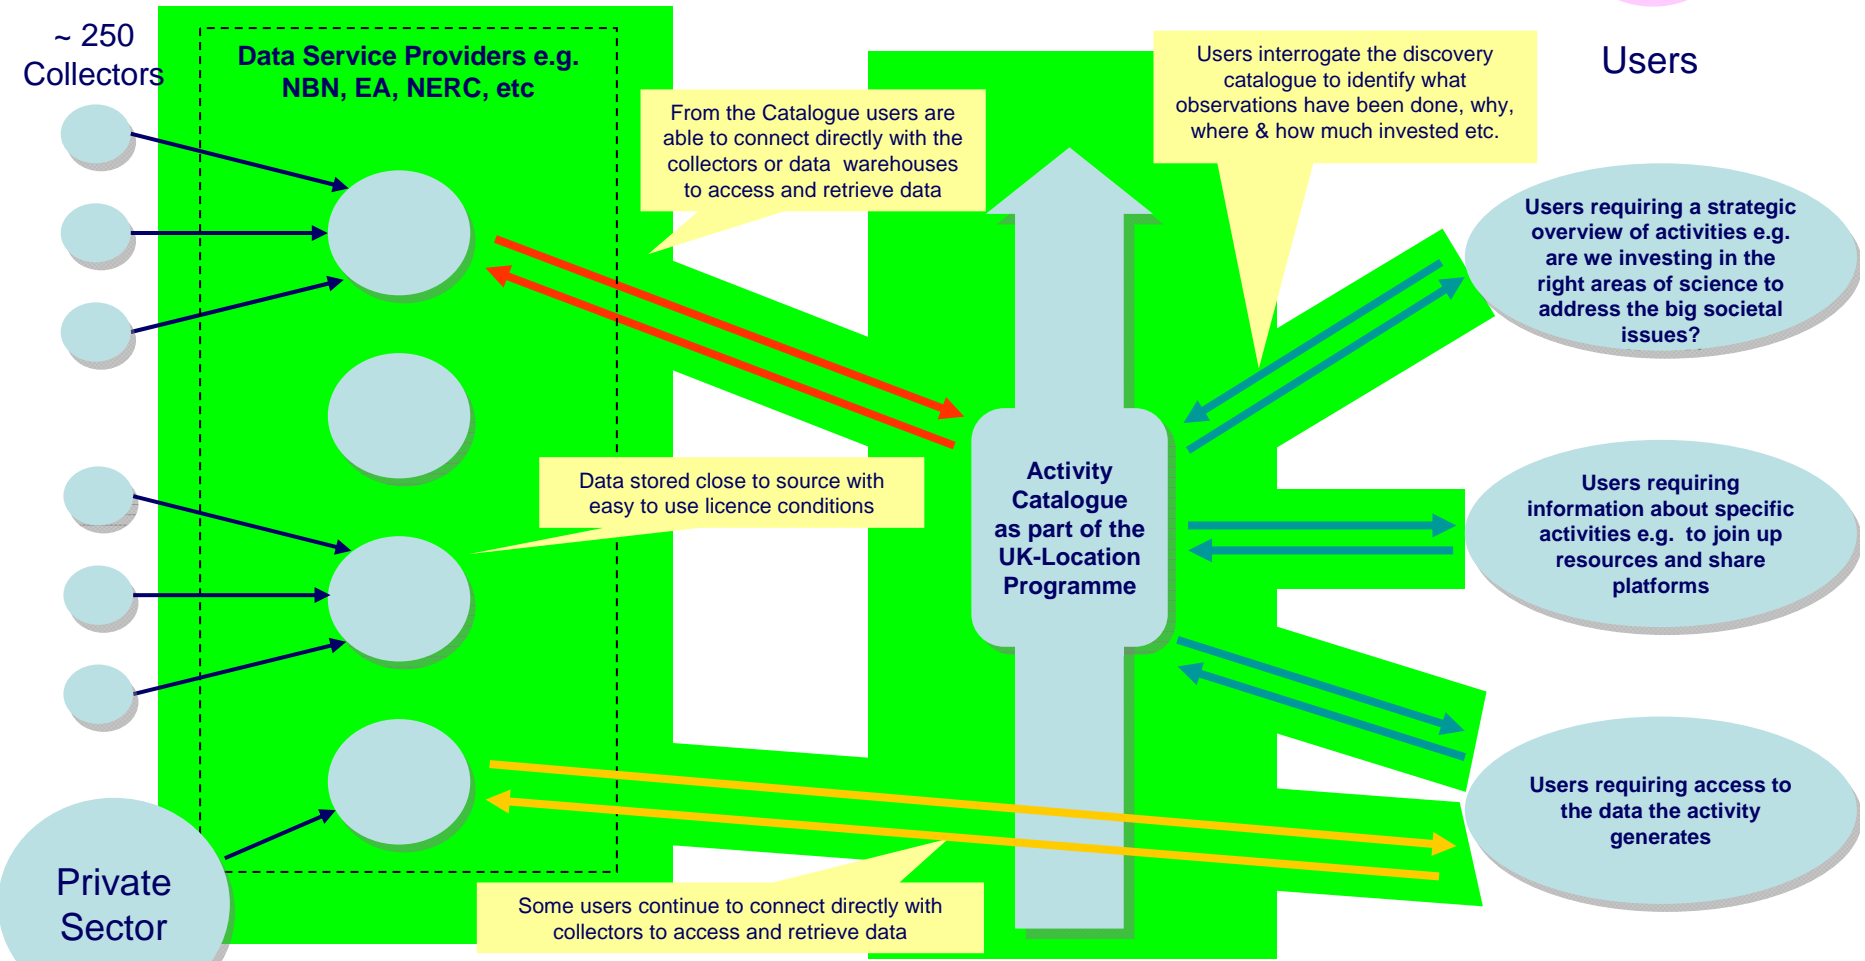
~ 250 Collectors

Data Service Providers e.g. NBN, EA, NERC, etc

From the Catalogue users are able to connect directly with the collectors or data warehouses to access and retrieve data

Users interrogate the discovery catalogue to identify what observations have been done, why, where & how much invested etc.

Users

Users requiring a strategic overview of activities e.g. are we investing in the right areas of science to address the big societal issues?

Data stored close to source with easy to use licence conditions

Activity Catalogue as part of the UK-Location Programme

Users requiring information about specific activities e.g. to join up resources and share platforms

Users requiring access to the data the activity generates

Private Sector

Some users continue to connect directly with collectors to access and retrieve data